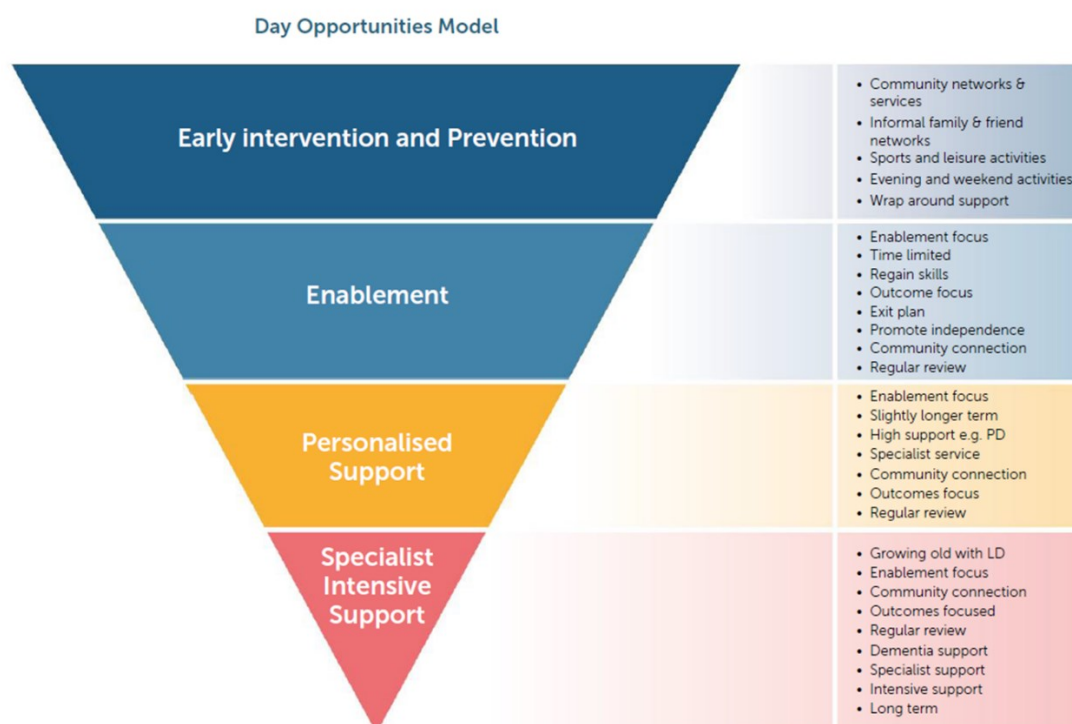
Day Opportunities Model

Early intervention and Prevention

- Community networks & services
- Informal family & friend networks
- Sports and leisure activities
- Evening and weekend activities
- Wrap around support

Enablement

- Enablement focus
- Time limited
- Regain skills
- Outcome focus
- Exit plan
- Promote independence
- Community connection
- Regular review

Personalised Support

- Enablement focus
- Slightly longer term
- High support e.g. PD
- Specialist service
- Community connection
- Outcomes focus
- Regular review

Specialist Intensive Support

- Growing old with LD
- Enablement focus
- Community connection
- Outcomes focused
- Regular review
- Dementia support
- Specialist support
- Intensive support
- Long term